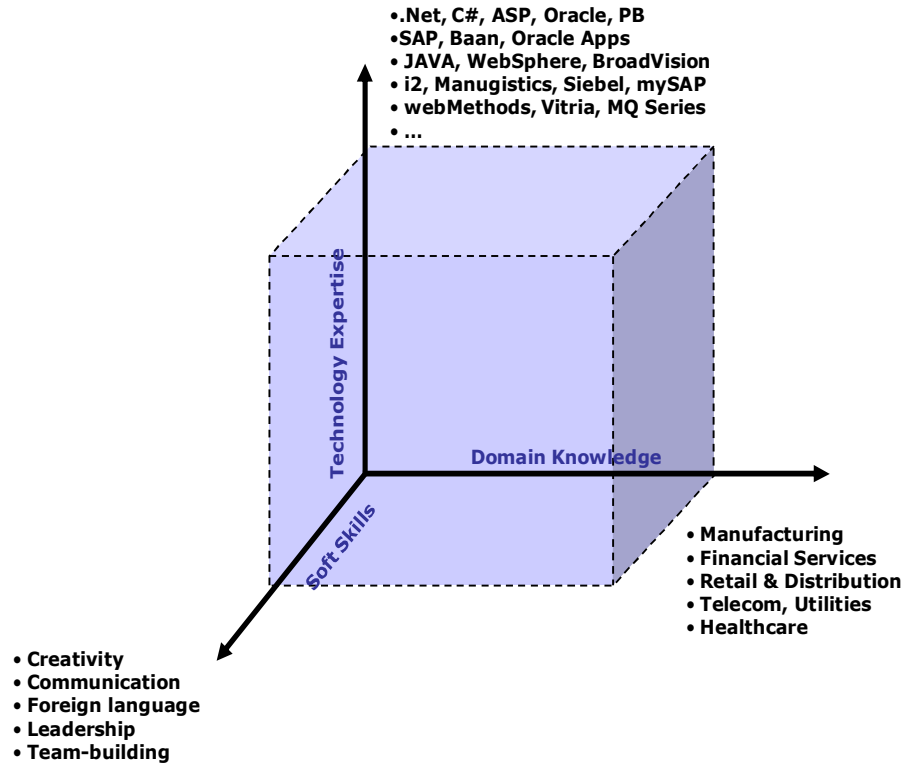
•.Net, C#, ASP, Oracle, PB
•SAP, Baan, Oracle Apps
• JAVA, WebSphere, BroadVision
• i2, Manugistics, Siebel, mySAP
• webMethods, Vitria, MQ Series
• …

Technology Expertise

Domain Knowledge

Soft Skills

• Manufacturing
• Financial Services
• Retail & Distribution
• Telecom, Utilities
• Healthcare

• Creativity
• Communication
• Foreign language
• Leadership
• Team-building